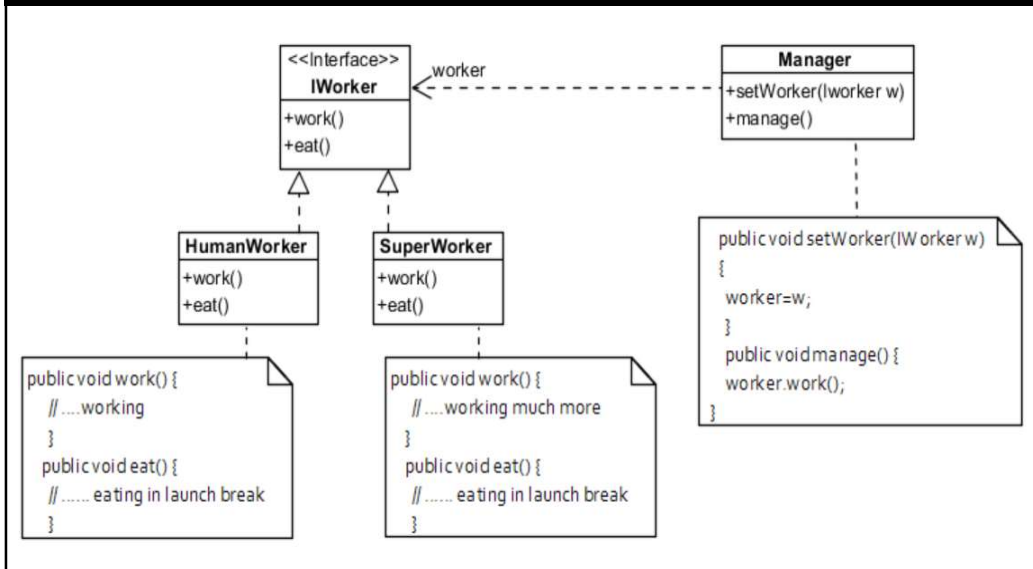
<<Interface>>
IWorker
+work()
+eat()

worker

Manager
+setWorker(Iworker w)
+manage()

HumanWorker
+work()
+eat()

SuperWorker
+work()
+eat()

public void setWorker(IWorker w)
{
worker=w;
}
public void manage() {
worker.work();
}

public void work() {
// ....working
}
public void eat() {
// ...... eating in launch break
}

public void work() {
// ....working much more
}
public void eat() {
// ...... eating in launch break
}